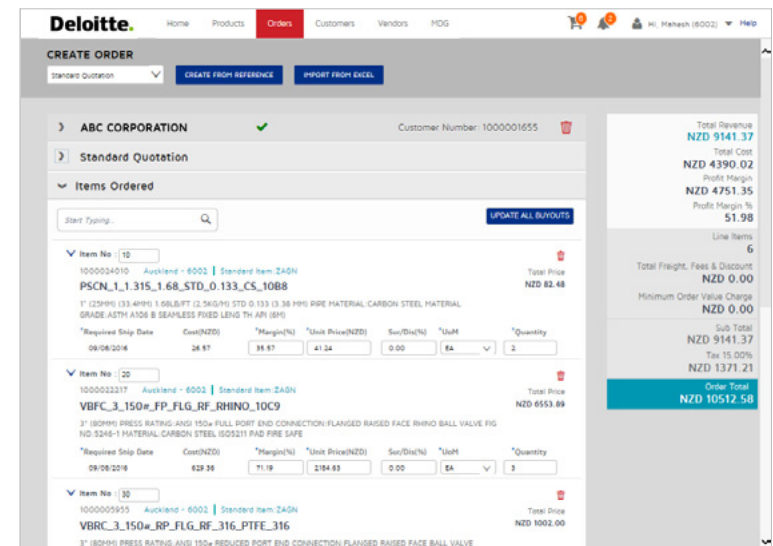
Deloitte. Home Products Orders Customers Vendors MDG 0 2 Hi, Mahesh (6002) Help

CREATE ORDER
Standard Quotation CREATE FROM REFERENCE IMPORT FROM EXCEL

ABC CORPORATION Customer Number: 1000001655

Standard Quotation

Items Ordered

Start Typing... UPDATE ALL BUYOUTS

Item No : 10
1000024010 | Auckland - 6002 | Standard Item:ZAGN
PSCN_1_1.315_1.68_STD_0.133_CS_10B8
Total Price NZD 82.48
1" (25MM) (33.4MM) 1.68LB/FT (2.5KG/M) STD 0.133 (3.38 MM) PIPE MATERIAL:CARBON STEEL MATERIAL GRADE:ASTM A106 B SEAMLESS FIXED LENG TH API (6M)

| *Required Ship Date | Cost(NZD) | *Margin(%) | *Unit Price(NZD) | Sur/Dis(%) | *UoM | *Quantity |
|---|---|---|---|---|---|---|
| 09/08/2016 | 26.57 | 35.57 | 41.24 | 0.00 | EA | 2 |

Item No : 20
1000022217 | Auckland - 6002 | Standard Item:ZAGN
VBFC_3_150#_FP_FLG_RF_RHINO_10C9
Total Price NZD 6553.89
3" (80MM) PRESS RATING:ANSI 150# FULL PORT END CONNECTION:FLANGED RAISED FACE RHINO BALL VALVE FIG NO:S246-1 MATERIAL:CARBON STEEL ISO5211 PAD FIRE SAFE

| *Required Ship Date | Cost(NZD) | *Margin(%) | *Unit Price(NZD) | Sur/Dis(%) | *UoM | *Quantity |
|---|---|---|---|---|---|---|
| 09/08/2016 | 629.36 | 71.19 | 2184.63 | 0.00 | EA | 3 |

Item No : 30
1000005955 | Auckland - 6002 | Standard Item:ZAGN
VBRC_3_150#_RP_FLG_RF_316_PTFE_316
Total Price NZD 1002.00
3" (80MM) PRESS RATING:ANSI 150# REDUCED PORT END CONNECTION:FLANGED RAISED FACE BALL VALVE

Total Revenue NZD 9141.37
Total Cost NZD 4390.02
Profit Margin NZD 4751.35
Profit Margin % 51.98
Line Items 6
Total Freight, Fees & Discount NZD 0.00
Minimum Order Value Charge NZD 0.00
Sub Total NZD 9141.37
Tax 15.00% NZD 1371.21
Order Total NZD 10512.58